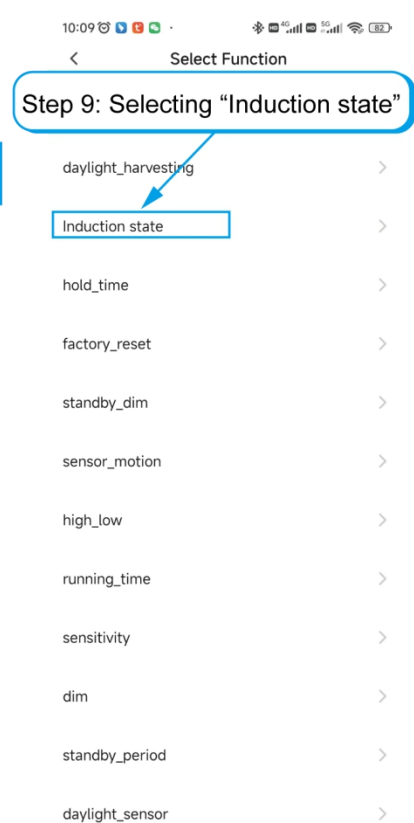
10:09

82

Select Function

Step 9: Selecting “Induction state”

daylight_harvesting

Induction state

hold_time

factory_reset

standby_dim

sensor_motion

high_low

running_time

sensitivity

dim

standby_period

daylight_sensor